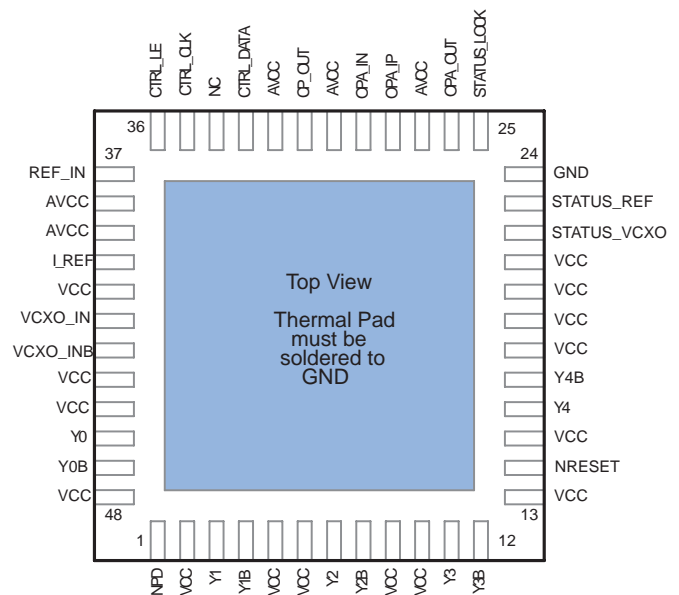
CTRL_LE
CTRL_CLK
NC
CTRL_DATA
AVCC
CP_OUT
AVCC
OPA_IN
OPA_IP
AVCC
OPA_OUT
STATUS_LOCK

36
25
37
24

REF_IN
AVCC
AVCC
I_REF
VCC
VCXO_IN
VCXO_INB
VCC
VCC
Y0
Y0B
VCC

GND
STATUS_REF
STATUS_VCXO
VCC
VCC
VCC
VCC
Y4B
Y4
VCC
NRESET
VCC

Top View

Thermal Pad must be soldered to GND

48
13
1
12

NPD
VCC
Y1
Y1B
VCC
VCC
Y2
Y2B
VCC
VCC
Y3
Y3B